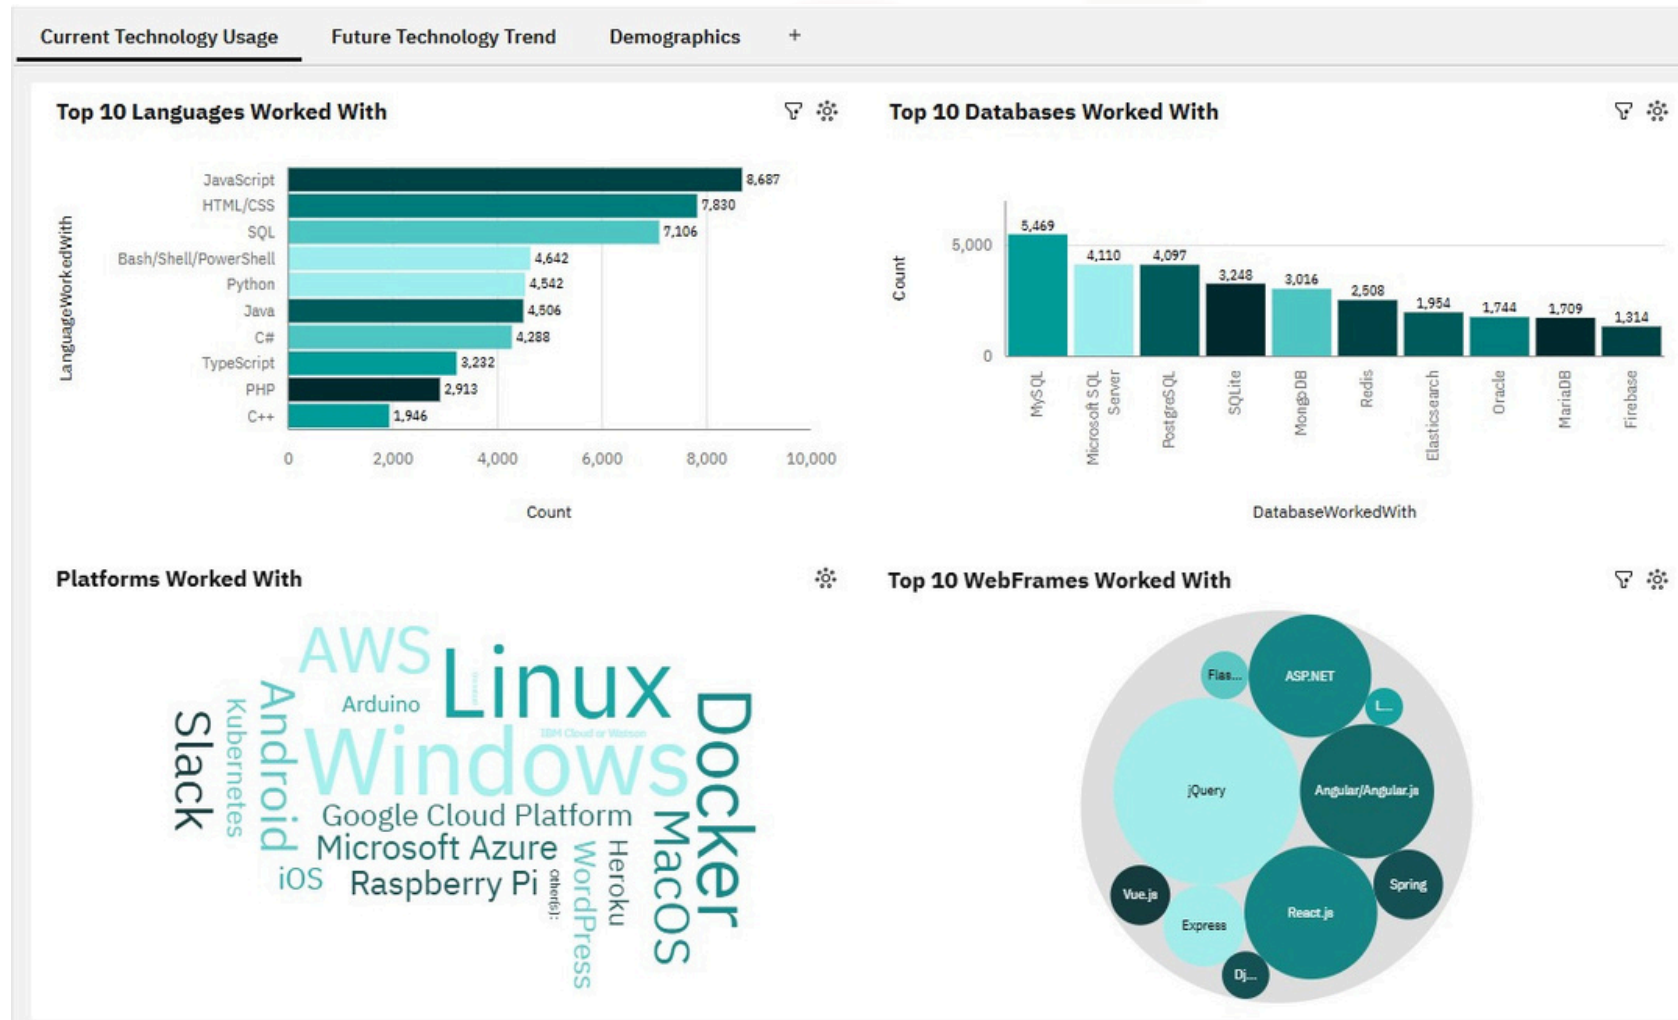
Current Technology Usage | Future Technology Trend | Demographics | +

Top 10 Languages Worked With

LanguageWorkedWith

| Language | Count |
|---|---|
| JavaScript | 8,687 |
| HTML/CSS | 7,830 |
| SQL | 7,106 |
| Bash/Shell/PowerShell | 4,642 |
| Python | 4,542 |
| Java | 4,506 |
| C# | 4,288 |
| TypeScript | 3,232 |
| PHP | 2,913 |
| C++ | 1,946 |

0 2,000 4,000 6,000 8,000 10,000

Count

Top 10 Databases Worked With

Count

5,000
0

| DatabaseWorkedWith | Count |
|---|---|
| MySQL | 5,469 |
| Microsoft SQL Server | 4,110 |
| PostgreSQL | 4,097 |
| SQLite | 3,248 |
| MongoDB | 3,016 |
| Redis | 2,508 |
| Elasticsearch | 1,954 |
| Oracle | 1,744 |
| MariaDB | 1,709 |
| Firebase | 1,314 |

DatabaseWorkedWith

Platforms Worked With

AWS Linux Arduino Windows IBM Cloud or Watson Slack Kubernetes Android Docker Google Cloud Platform Microsoft Azure iOS Raspberry Pi Other(s): WordPress Heroku MacOS

Top 10 WebFrames Worked With

Flas... ASP.NET L... jQuery Angular/Angular.js Spring Vue.js Express React.js Dj...